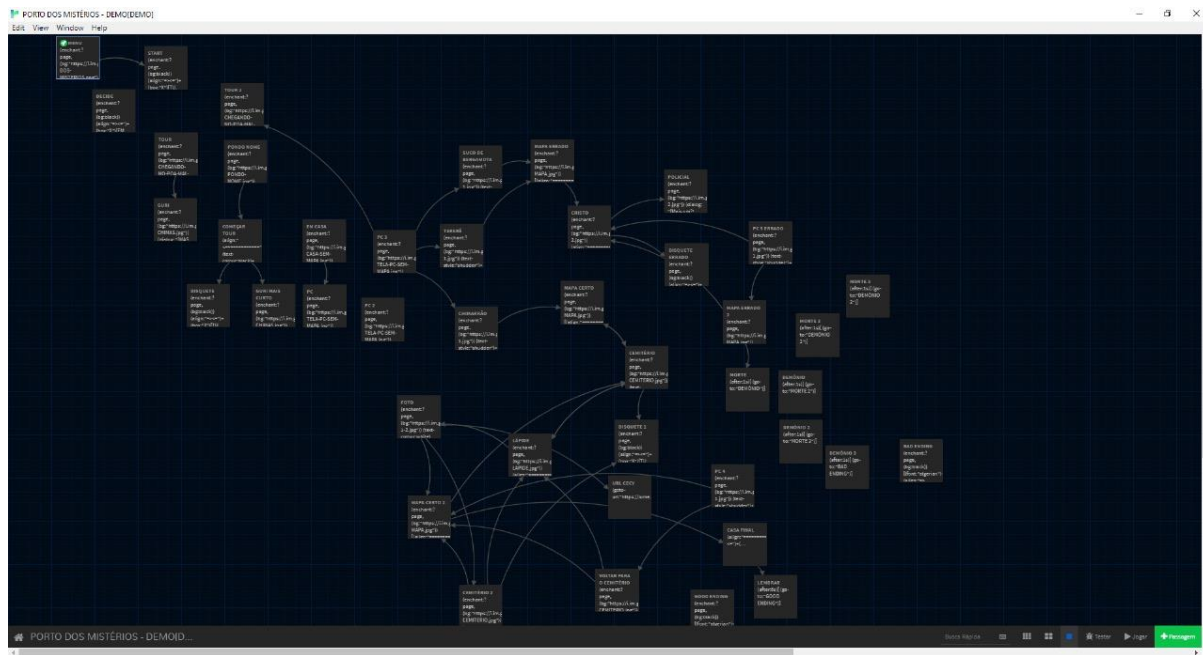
PORTO DOS MISTÉRIOS - DEMO[DEMO]

Edit View Window Help

START (enchant:? page, (bg:"https://i.im... (align:"=><="[+ (text:"(P)"[[T...

DECIDE (enchant:? page, (bg:black)) (align:"=><="[+ (text:"(P)"[[M...

TOUR 1 (enchant:? page, (bg:"https://i.im... CHEGANDO-NA-PORTA-MA...

TOUR (enchant:? page, (bg:"https://i.im... CHEGANDO-NO-POÇO-MA...

POÇOS NOME (enchant:? page, (bg:"https://i.im... POÇOS-NOME.jpg")

SUBI (enchant:? page, (bg:"https://i.im... CHINELO.jpg")

COMEÇAR TOUR (align:"=><="...

EM CASA (enchant:? page, (bg:"https://i.im... CASA-SEM-MAPA.jpg")

PC 1 (enchant:? page, (bg:"https://i.im... TELA-PC-SEM-MAPA.jpg")

SUCO DE BERGAMOTA (enchant:? page, (bg:"https://i.im...

MAPA ABAGAN (enchant:? page, (bg:"https://i.im... MAPA.jpg")

POLICIAL (enchant:? page, (bg:"https://i.im...

OBJETO (enchant:? page, (bg:"https://i.im...

PC 3 ERRADO (enchant:? page, (bg:"https://i.im...

CARIMBÓ (enchant:? page, (bg:"https://i.im...

DESQUITE ERRADO (enchant:? page, (bg:black))

ESQUEÇA (enchant:? page, (bg:black))

QUINTA CURTO (enchant:? page, (bg:"https://i.im...

PC (enchant:? page, (bg:"https://i.im... TELA-PC-SEM-MAPA.jpg")

PC 2 (enchant:? page, (bg:"https://i.im... TELA PC SEM-MAPA.jpg")

COMUNIDADE (enchant:? page, (bg:"https://i.im...

MAPA CERTO (enchant:? page, (bg:"https://i.im... MAPA.jpg")

MAPA ERRADO 2 (enchant:? page, (bg:"https://i.im... MAPA.jpg")

MORTE 2 (after:1s)[(go-to:"DEMÔNIO 2")]

MORTE 1 (after:1s)[(go-to:"DEMÔNIO 1")]

CEMITÉRIO (enchant:? page, (bg:"https://i.im... CEMITERIO.jpg")

MORTE (after:1s)[(go-to:"DEMÔNIO")]

DEMÔNIO (after:1s)[(go-to:"MORTE 2")]

DEMÔNIO 1 (after:1s)[(go-to:"MORTE 2")]

DEMÔNIO 2 (after:1s)[(go-to:"BAD ENDING")]

BAD ENDING (enchant:? page, (bg:red))

FOTO (enchant:? page, (bg:"https://i.im...

LÁPIDE (enchant:? page, (bg:"https://i.im... LAPIDE.jpg")

DESQUITE 2 (enchant:? page, (bg:black))

URL CEDI (goto-url:"https://www...

PC 4 (enchant:? page, (bg:"https://i.im...

MAPA CERTO 2 (enchant:? page, (bg:"https://i.im... MAPA.jpg")

CASA FINAL (align:"=><="...

LEMBRAR (after:5s)[(go-to:"GOOD ENDING")]

VOLTAR PARA O CEMITÉRIO (enchant:? page, (bg:"https://i.im... CEMITERIO.jpg")

CEMITÉRIO 2 (enchant:? page, (bg:"https://i.im... CEMITERIO.jpg")

GOOD ENDING (enchant:? page, (bg:red))

PORTO DOS MISTÉRIOS - DEMO[D...

Busca Rápida Testar Jogar + Passagem